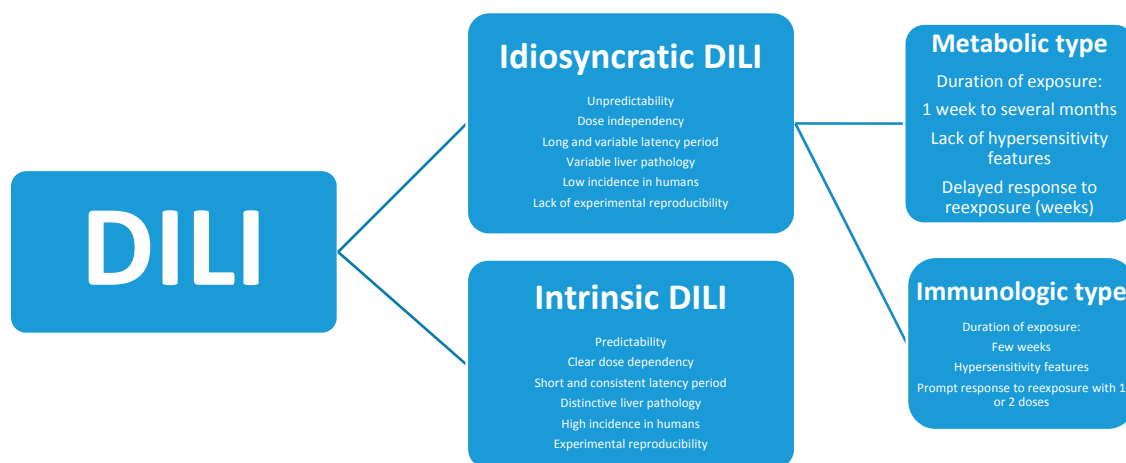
DILI

Idiosyncratic DILI

Unpredictability
Dose independency
Long and variable latency period
Variable liver pathology
Low incidence in humans
Lack of experimental reproducibility

Intrinsic DILI

Predictability
Clear dose dependency
Short and consistent latency period
Distinctive liver pathology
High incidence in humans
Experimental reproducibility

Metabolic type

Duration of exposure:
1 week to several months
Lack of hypersensitivity features
Delayed response to reexposure (weeks)

Immunologic type

Duration of exposure:
Few weeks
Hypersensitivity features
Prompt response to reexposure with 1 or 2 doses